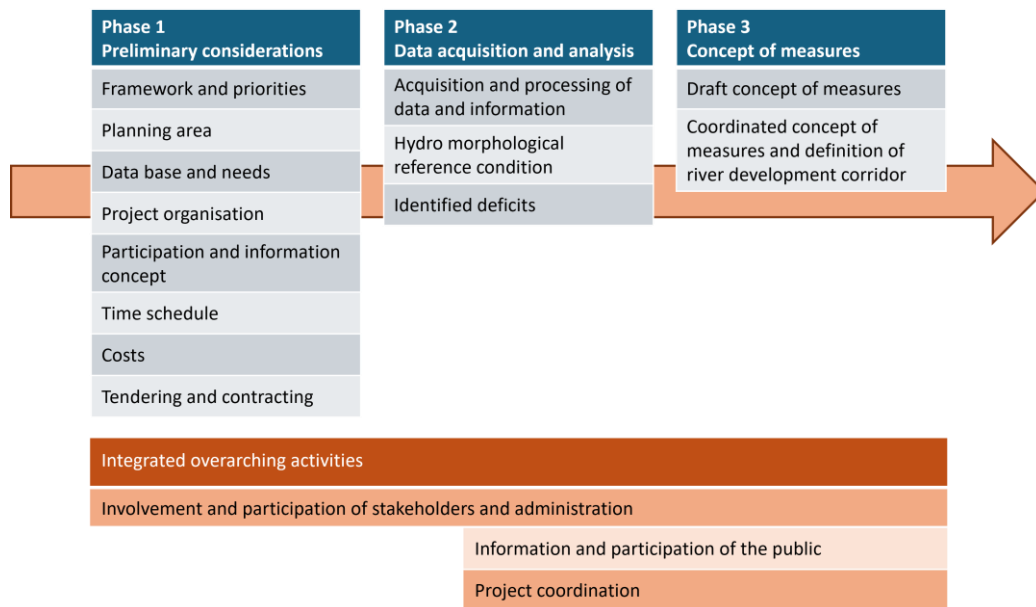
Phase 1
Preliminary considerations

Framework and priorities

Planning area

Data base and needs

Project organisation

Participation and information concept

Time schedule

Costs

Tendering and contracting

Phase 2
Data acquisition and analysis

Acquisition and processing of data and information

Hydro morphological reference condition

Identified deficits

Phase 3
Concept of measures

Draft concept of measures

Coordinated concept of measures and definition of river development corridor

Integrated overarching activities

Involvement and participation of stakeholders and administration

Information and participation of the public

Project coordination